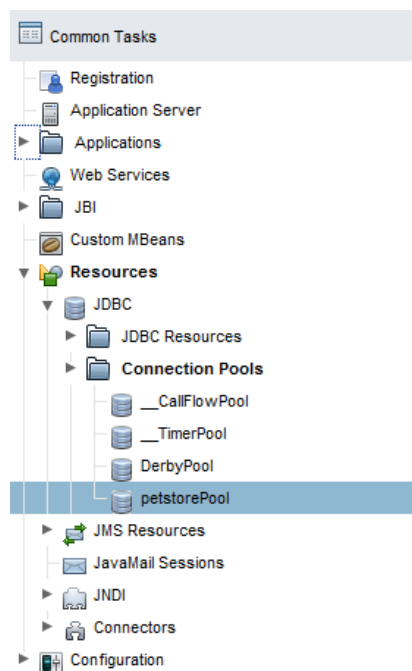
Common Tasks

Registration

Application Server

Applications

Web Services

JBI

Custom MBeans

Resources

JDBC

JDBC Resources

Connection Pools

__CallFlowPool

__TimerPool

DerbyPool

petstorePool

JMS Resources

JavaMail Sessions

JNDI

Connectors

Configuration